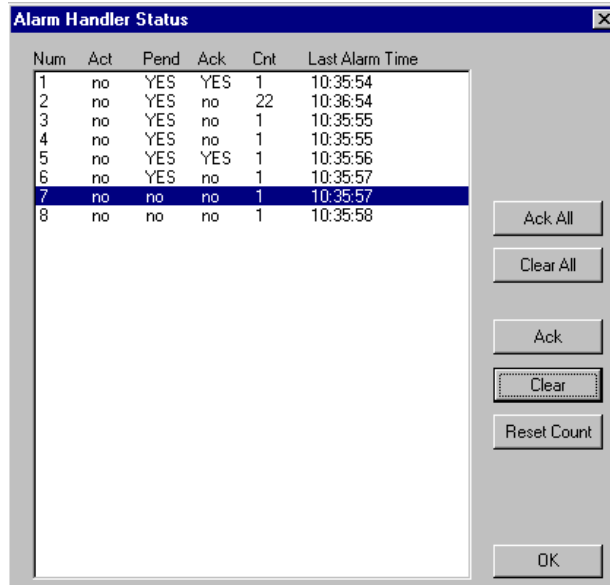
Alarm Handler Status

| Num | Act | Pend | Ack | Cnt | Last Alarm Time |
|---|---|---|---|---|---|
| 1 | no | YES | YES | 1 | 10:35:54 |
| 2 | no | YES | no | 22 | 10:36:54 |
| 3 | no | YES | no | 1 | 10:35:55 |
| 4 | no | YES | no | 1 | 10:35:55 |
| 5 | no | YES | YES | 1 | 10:35:56 |
| 6 | no | YES | no | 1 | 10:35:57 |
| 7 | no | no | no | 1 | 10:35:57 |
| 8 | no | no | no | 1 | 10:35:58 |

Ack All
Clear All
Ack
Clear
Reset Count
OK